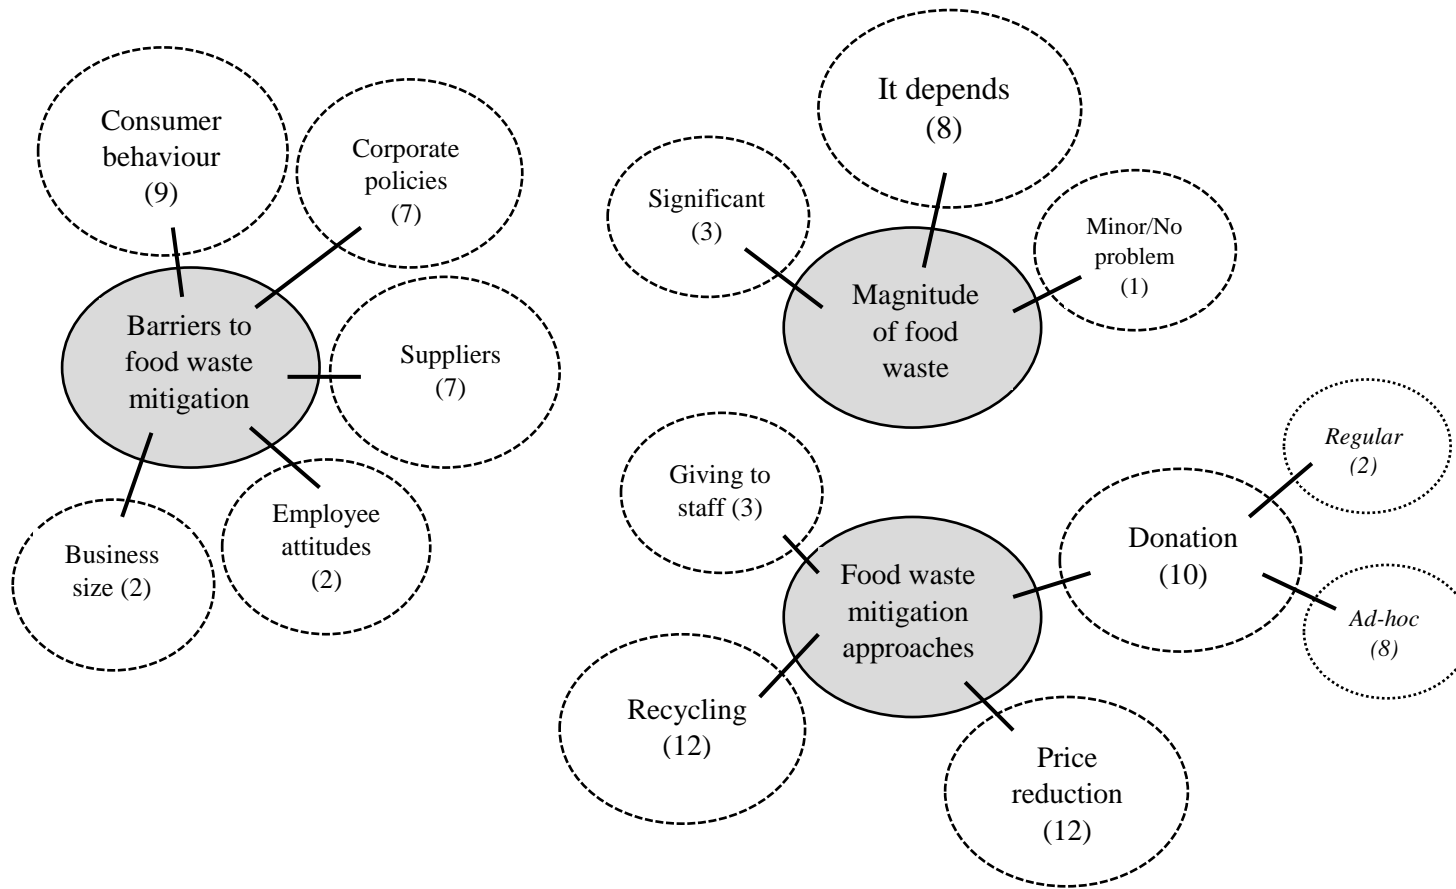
Consumer behaviour (9)

Corporate policies (7)

Barriers to food waste mitigation

Suppliers (7)

Business size (2)

Employee attitudes (2)

It depends (8)

Significant (3)

Minor/No problem (1)

Magnitude of food waste

Giving to staff (3)

Regular (2)

Donation (10)

Food waste mitigation approaches

Ad-hoc (8)

Recycling (12)

Price reduction (12)